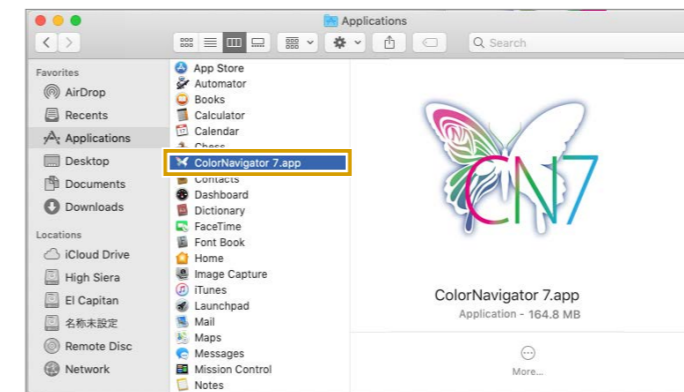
Applications

Search

Favorites
AirDrop
Recents
Applications
Desktop
Documents
Downloads

Locations
iCloud Drive
High Siera
El Capitan
名称未設定
Remote Disc
Network

App Store
Automator
Books
Calculator
Calendar
Chess
ColorNavigator 7.app
Contacts
Dashboard
Dictionary
FaceTime
Font Book
Home
Image Capture
iTunes
Launchpad
Mail
Maps
Messages
Mission Control
Notes

CN7

ColorNavigator 7.app
Application - 164.8 MB

More...